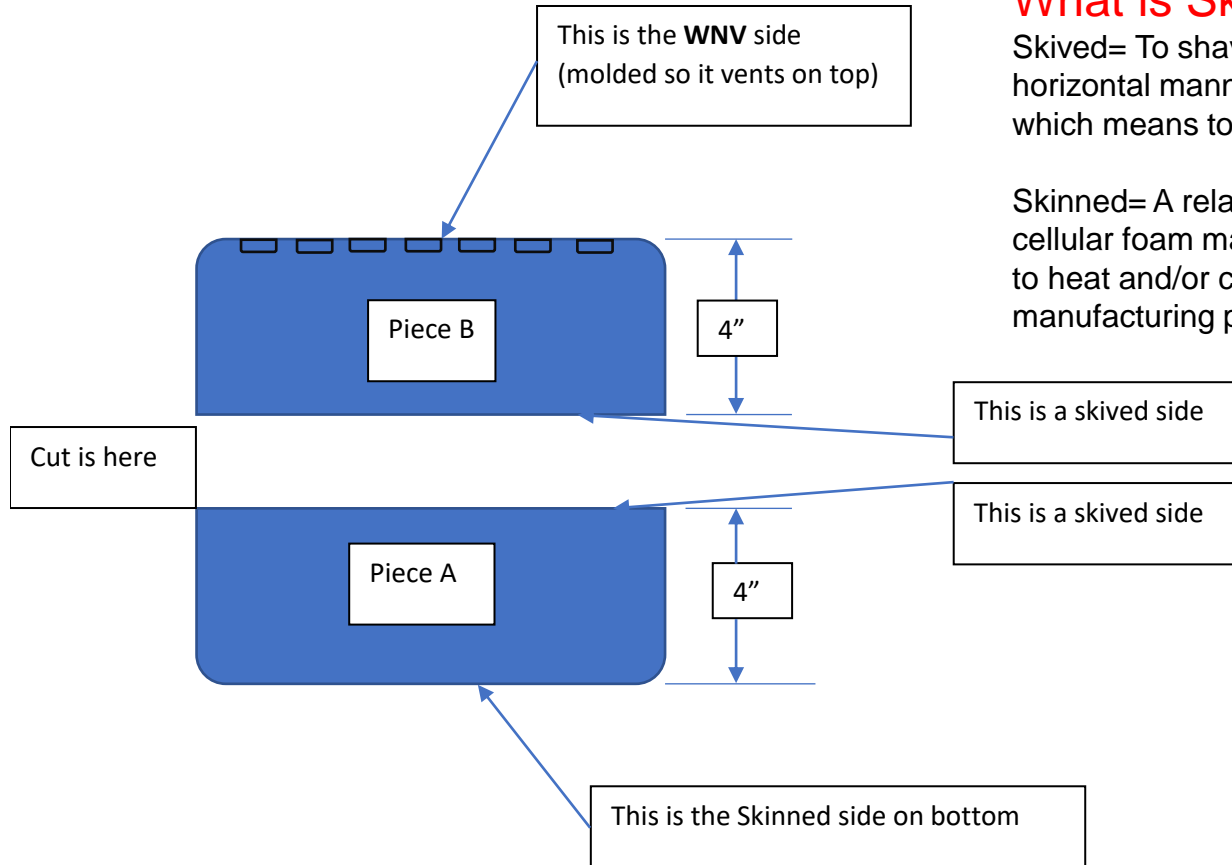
This is the **WNV** side (molded so it vents on top)

What is Sk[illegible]

Skived= To shav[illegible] horizontal mann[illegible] which means to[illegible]

Skinned= A rela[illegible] cellular foam ma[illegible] to heat and/or c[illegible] manufacturing p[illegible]

Piece B

4”

This is a skived side

Cut is here

This is a skived side

Piece A

4”

This is the Skinned side on bottom